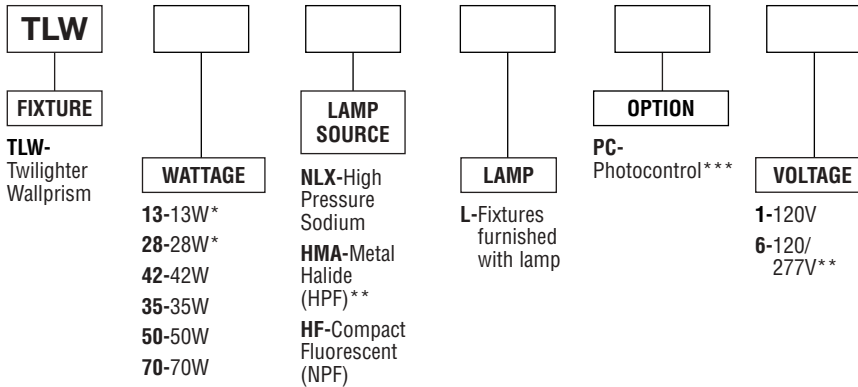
TLW

FIXTURE

TLW-Twilighter Wallprism

WATTAGE

13-13W*
28-28W*
42-42W
35-35W
50-50W
70-70W

LAMP SOURCE

NLX-High Pressure Sodium
HMA-Metal Halide (HPF)**
HF-Compact Fluorescent (NPF)

LAMP

L-Fixtures furnished with lamp

OPTION

PC-Photocontrol***

VOLTAGE

1-120V
6-120/277V**